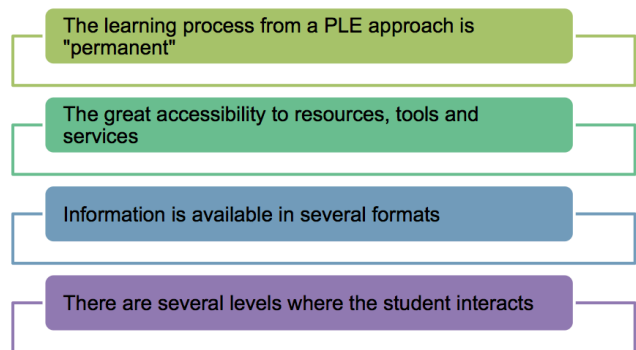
The learning process from a PLE approach is "permanent"

The great accessibility to resources, tools and services

Information is available in several formats

There are several levels where the student interacts